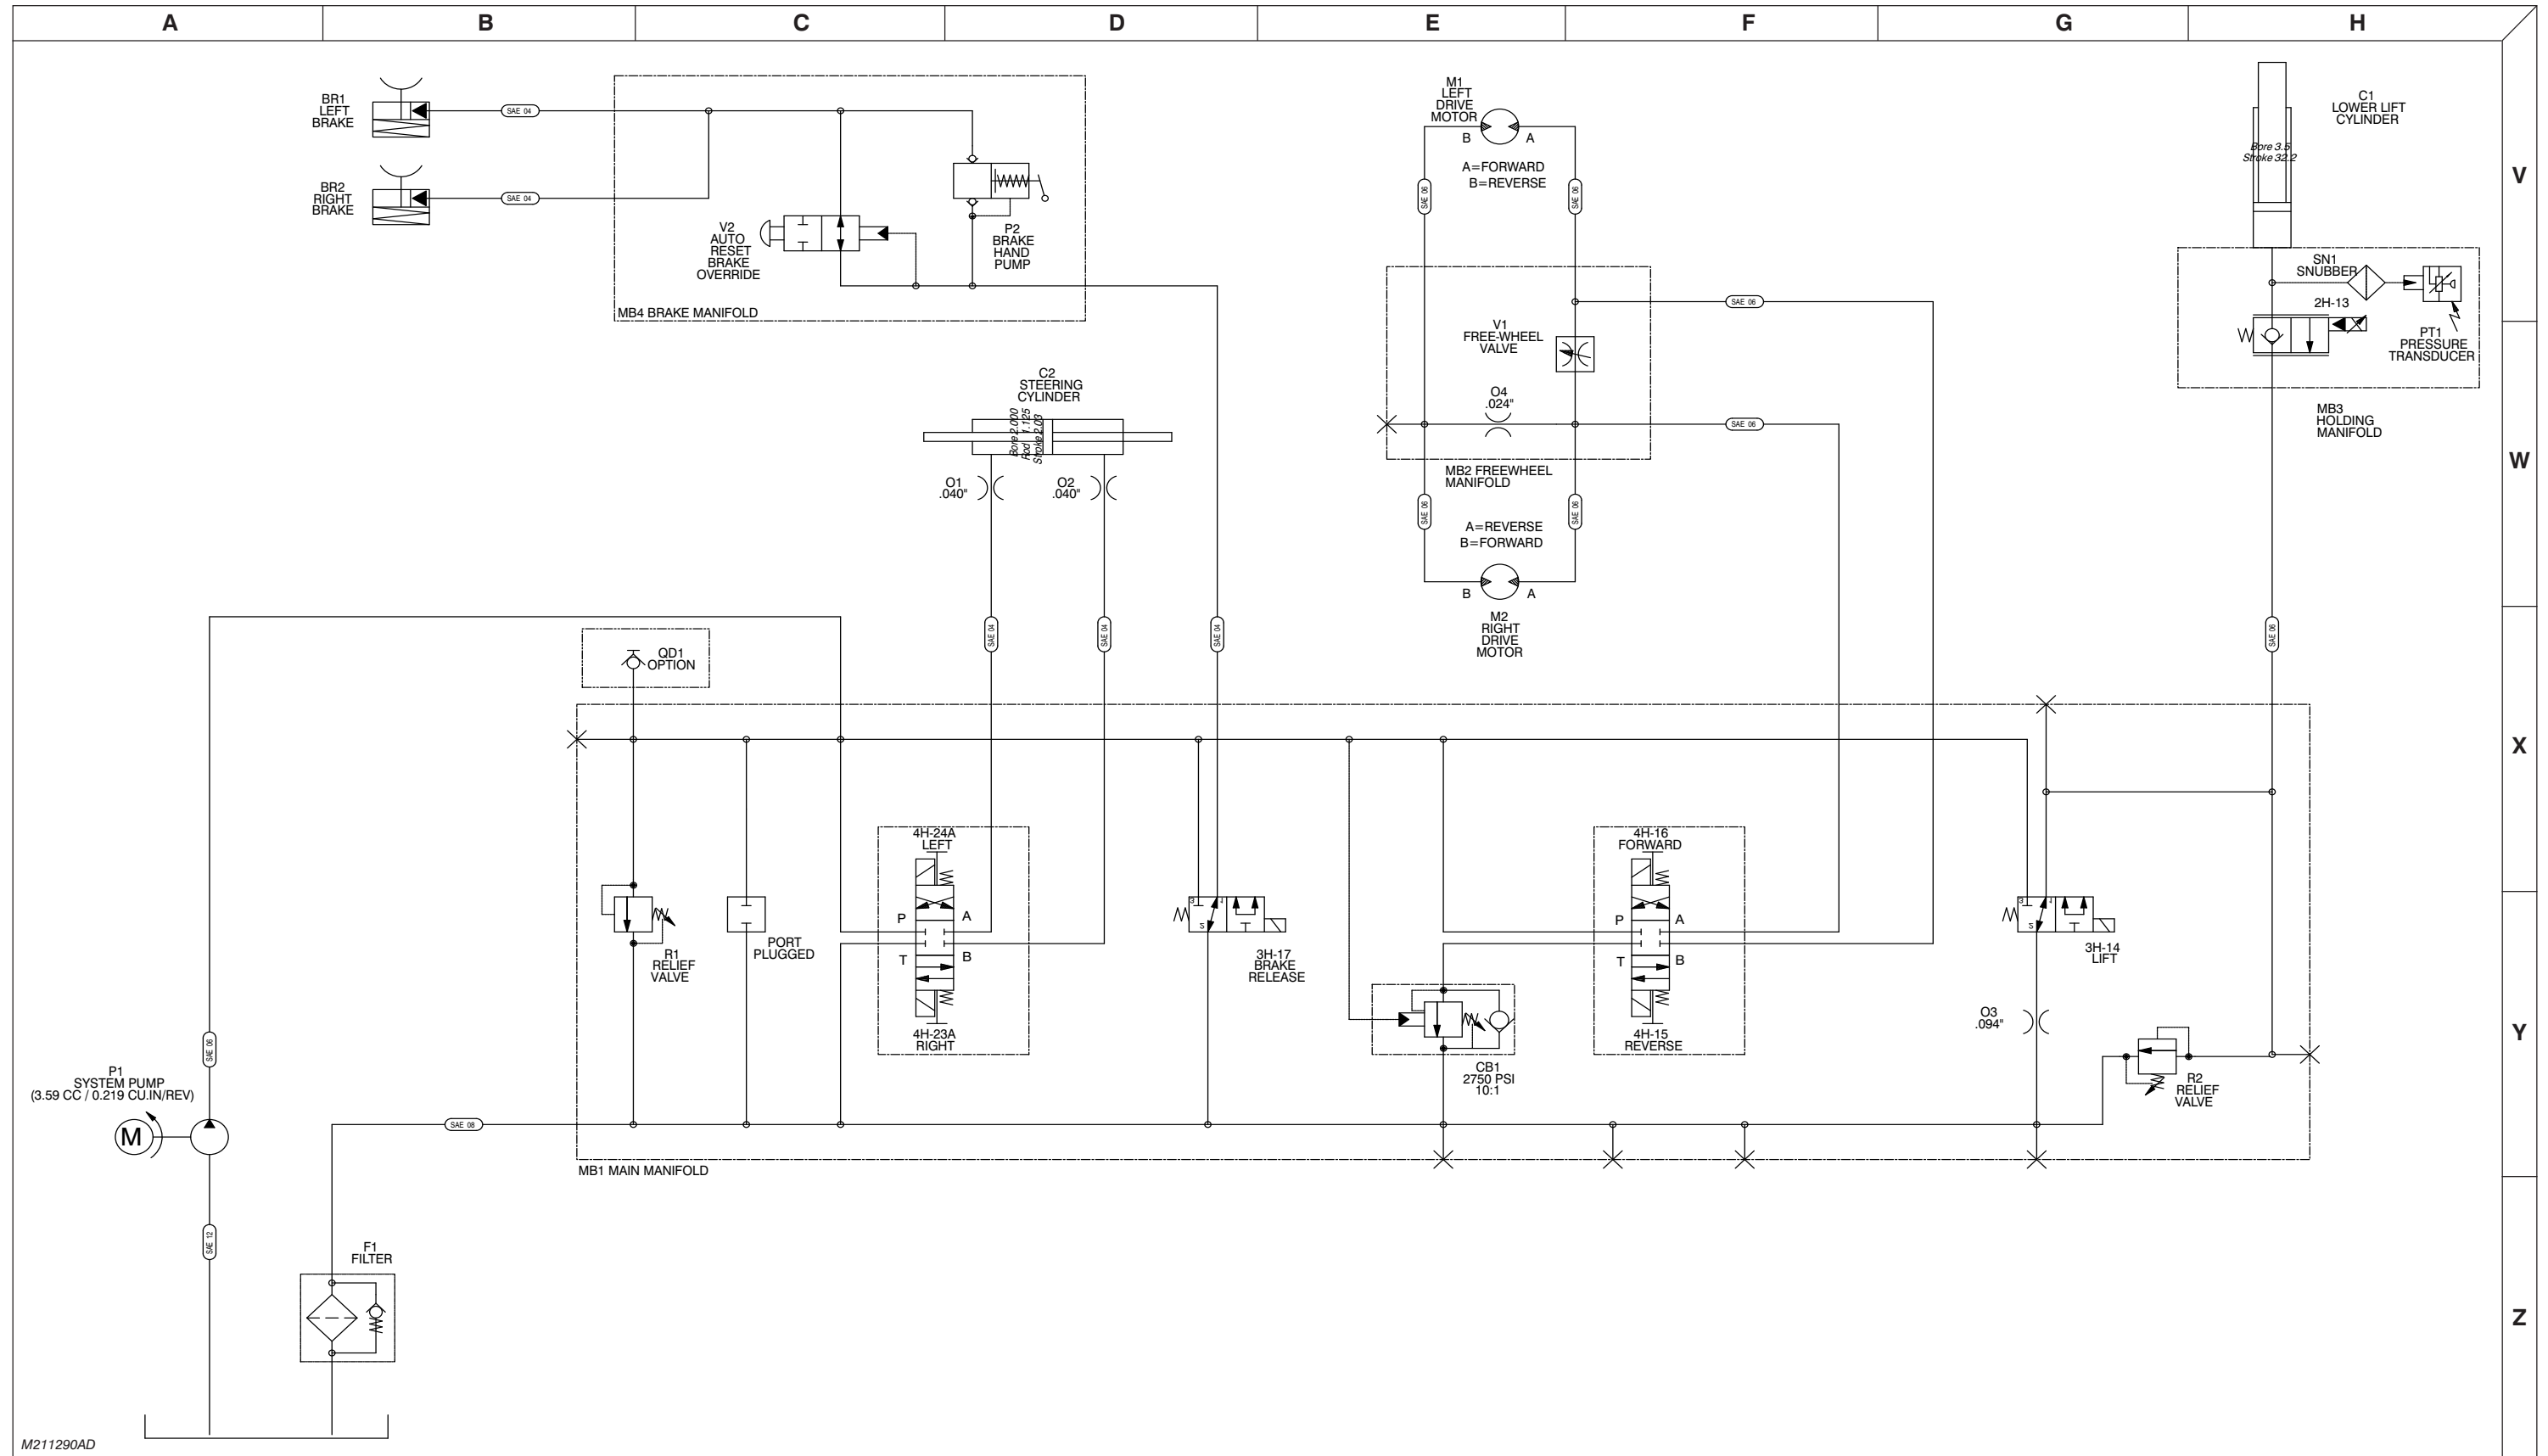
A B C D E F G H

V

W

X

Y

Z

BR1
LEFT
BRAKE

BR2
RIGHT
BRAKE

SAE 04

SAE 04

V2
AUTO
RESET
BRAKE
OVERRIDE

P2
BRAKE
HAND
PUMP

MB4 BRAKE MANIFOLD

M1
LEFT
DRIVE
MOTOR

B A

A=FORWARD
B=REVERSE

SAE 06

SAE 06

V1
FREE-WHEEL
VALVE

O4
.024"

MB2 FREEWHEEL
MANIFOLD

SAE 06

SAE 06

SAE 06

SAE 06

A=REVERSE
B=FORWARD

B A

M2
RIGHT
DRIVE
MOTOR

C1
LOWER LIFT
CYLINDER

Bore 3.5
Stroke 32.2

SN1
SNUBBER

2H-13

PT1
PRESSURE
TRANSDUCER

MB3
HOLDING
MANIFOLD

C2
STEERING
CYLINDER

Bore 2.000
Rod 1.125
Stroke 2.03

O1
.040"

O2
.040"

SAE 04

SAE 04

SAE 04

SAE 06

QD1
OPTION

R1
RELIEF
VALVE

PORT
PLUGGED

4H-24A
LEFT

P A
T B

4H-23A
RIGHT

3H-17
BRAKE
RELEASE

CB1
2750 PSI
10:1

4H-16
FORWARD

P A
T B

4H-15
REVERSE

3H-14
LIFT

O3
.094"

R2
RELIEF
VALVE

SAE 06

P1
SYSTEM PUMP
(3.59 CC / 0.219 CU.IN/REV)

M

SAE 08

MB1 MAIN MANIFOLD

SAE 12

F1
FILTER

M211290AD